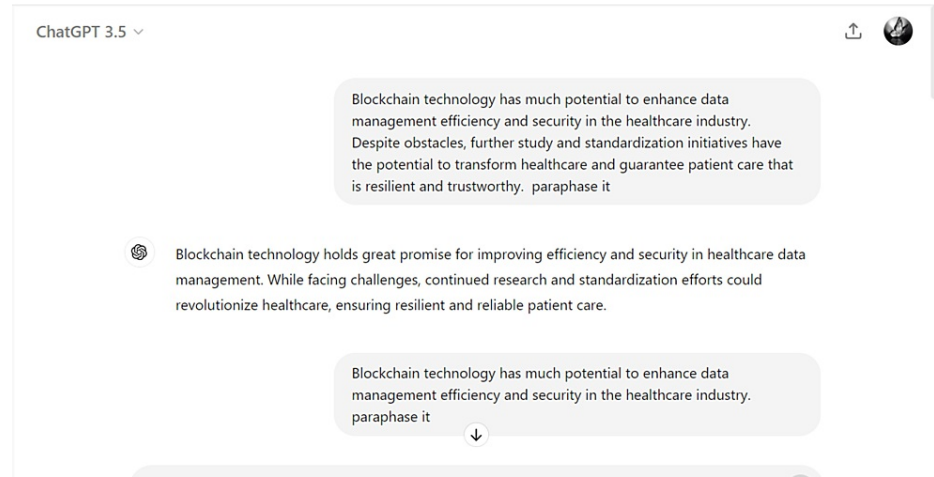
ChatGPT 3.5

Blockchain technology has much potential to enhance data management efficiency and security in the healthcare industry. Despite obstacles, further study and standardization initiatives have the potential to transform healthcare and guarantee patient care that is resilient and trustworthy. paraphase it

Blockchain technology holds great promise for improving efficiency and security in healthcare data management. While facing challenges, continued research and standardization efforts could revolutionize healthcare, ensuring resilient and reliable patient care.

Blockchain technology has much potential to enhance data management efficiency and security in the healthcare industry. paraphase it